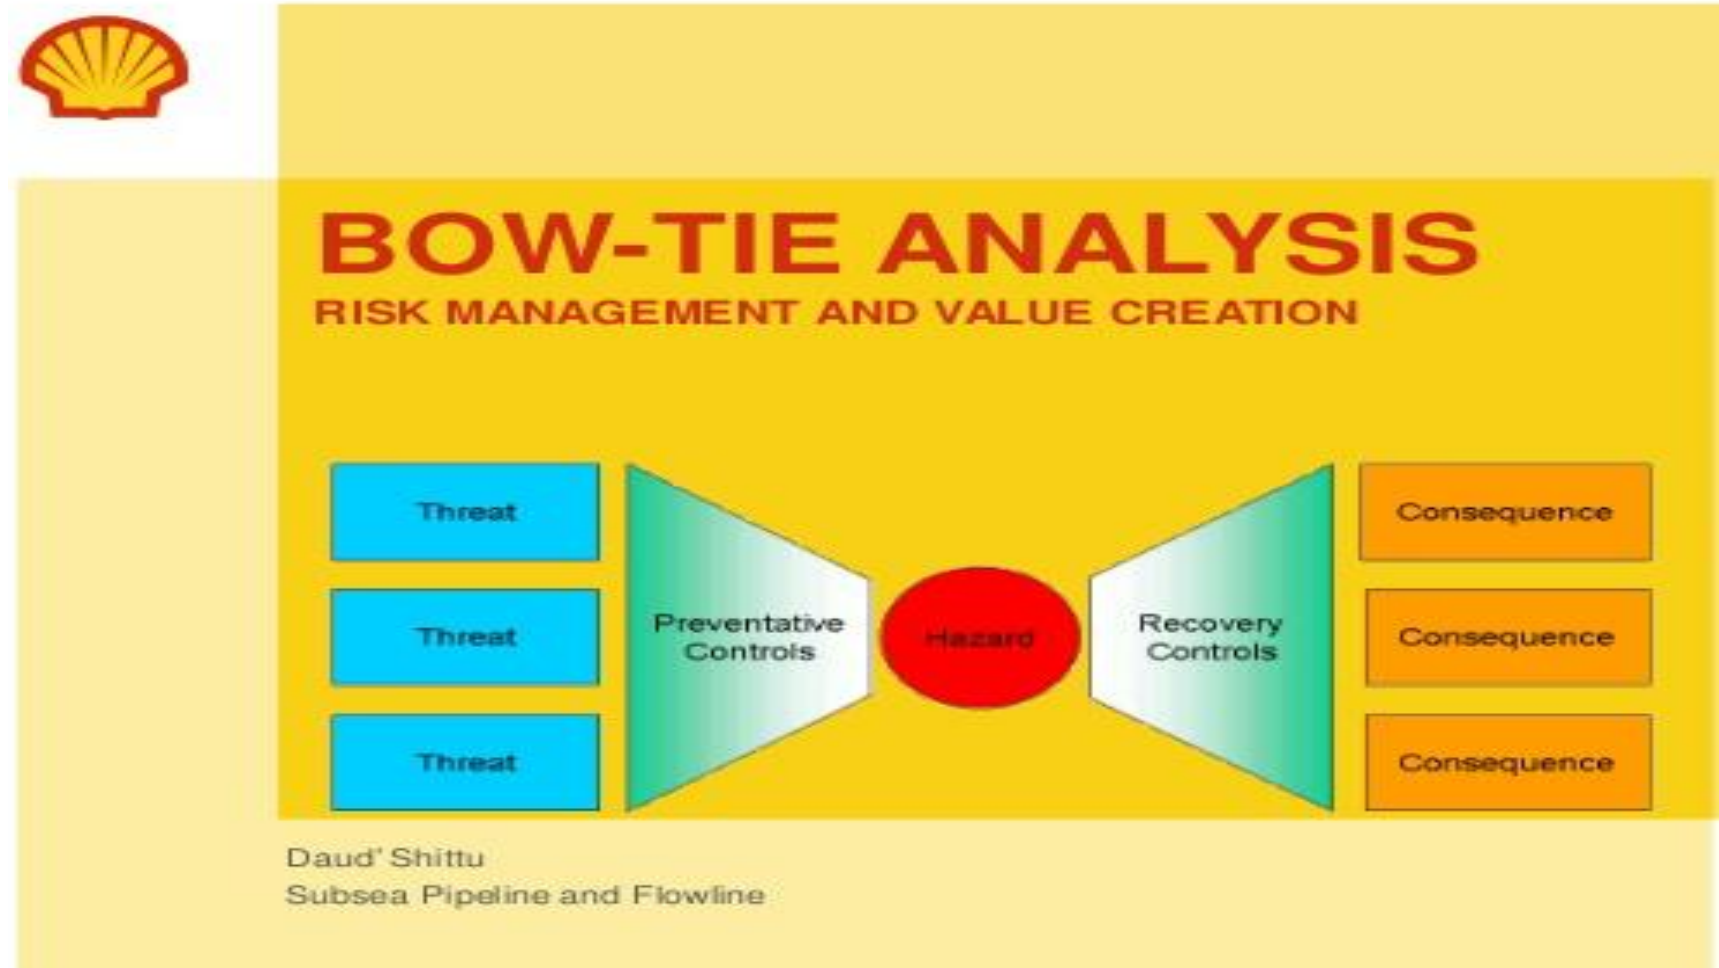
BOW-TIE ANALYSIS
RISK MANAGEMENT AND VALUE CREATION

Threat
Threat
Threat

Preventative Controls

Hazard

Recovery Controls

Consequence
Consequence
Consequence

Daud' Shittu
Subsea Pipeline and Flowline